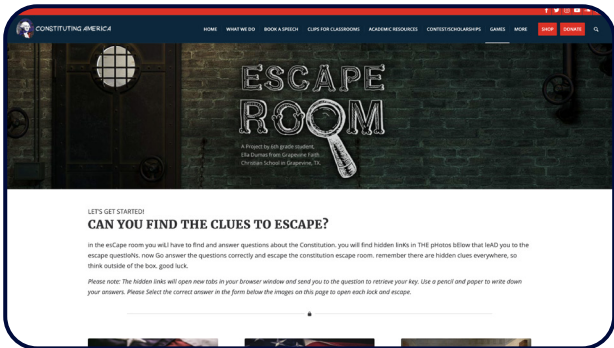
CONSTITUTING AMERICA

HOME WHAT WE DO BOOK A SPEECH CLIPS FOR CLASSROOMS ACADEMIC RESOURCES CONTEST/SCHOLARSHIPS GAMES MORE SHOP DONATE

ESCAPE ROOM

A Project by 6th grade student, Ella Dumas from Grapevine Faith Christian School in Grapevine, TX.

LET'S GET STARTED!

CAN YOU FIND THE CLUES TO ESCAPE?

In the esCape room you wiLl have to find and answer questions about the Constitution. you will find hidden linKs in THE pHotos bElow that leAD you to the escape questioNs. now Go answer the questions correctly and escape the constitution escape room. remember there are hidden clues everywhere, so think outside of the box. good luck.

Please note: The hidden links will open new tabs in your browser window and send you to the question to retrieve your key. Use a pencil and paper to write down your answers. Please Select the correct answer in the form below the images on this page to open each lock and escape.